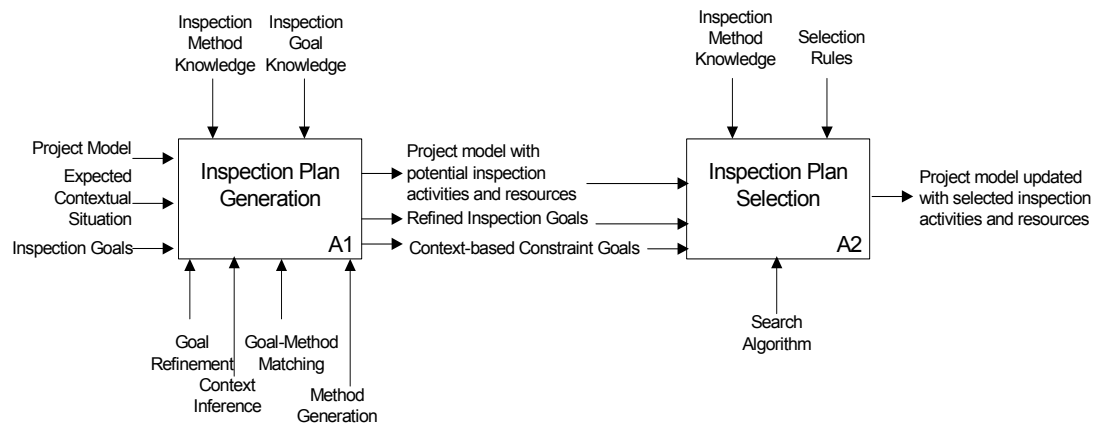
Inspection Method Knowledge

Inspection Goal Knowledge

Project Model

Expected Contextual Situation

Inspection Goals

Inspection Plan Generation

A1

Goal Refinement

Context Inference

Goal-Method Matching

Method Generation

Project model with potential inspection activities and resources

Refined Inspection Goals

Context-based Constraint Goals

Inspection Method Knowledge

Selection Rules

Inspection Plan Selection

A2

Search Algorithm

Project model updated with selected inspection activities and resources